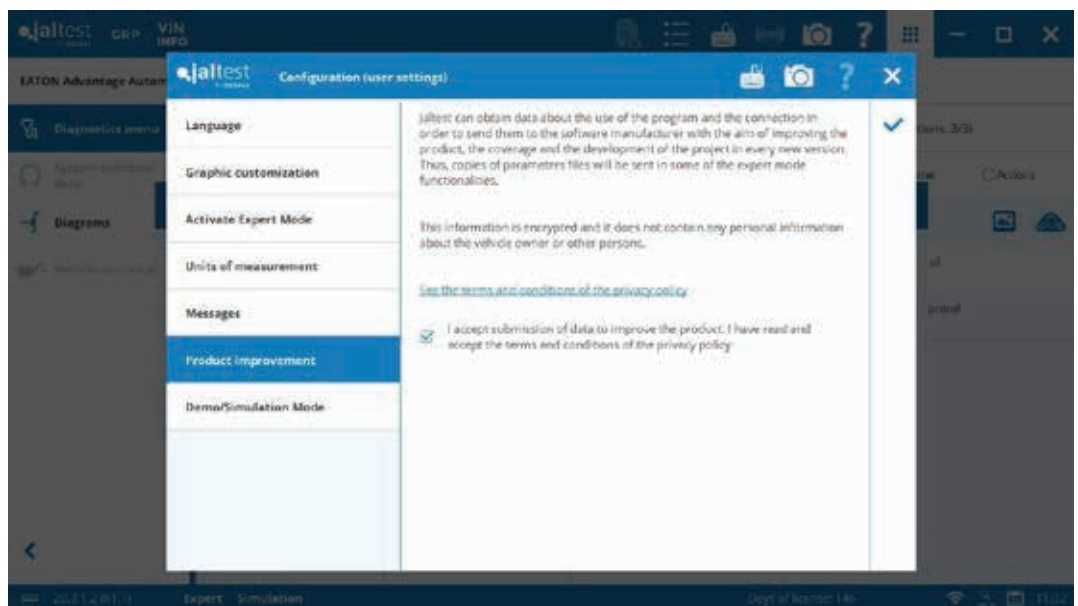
jaltest GRP VIN INFO

EATON Advantage Autom

Diagnostics menu

Diagrams

jaltest Configuration (user settings)

Language

Graphic customization

Activate Expert Mode

Units of measurement

Messages

Product improvement

Demo/Simulation Mode

Jaltest can obtain data about the use of the program and the connection in order to send them to the software manufacturer with the aim of improving the product, the coverage and the development of the project in every new version. Thus, copies of parameters files will be sent in some of the expert mode functionalities.

This information is encrypted and it does not contain any personal information about the vehicle owner or other persons.

See the terms and conditions of the privacy policy

I accept submission of data to improve the product. I have read and accept the terms and conditions of the privacy policy

Actions

Expert Simulation